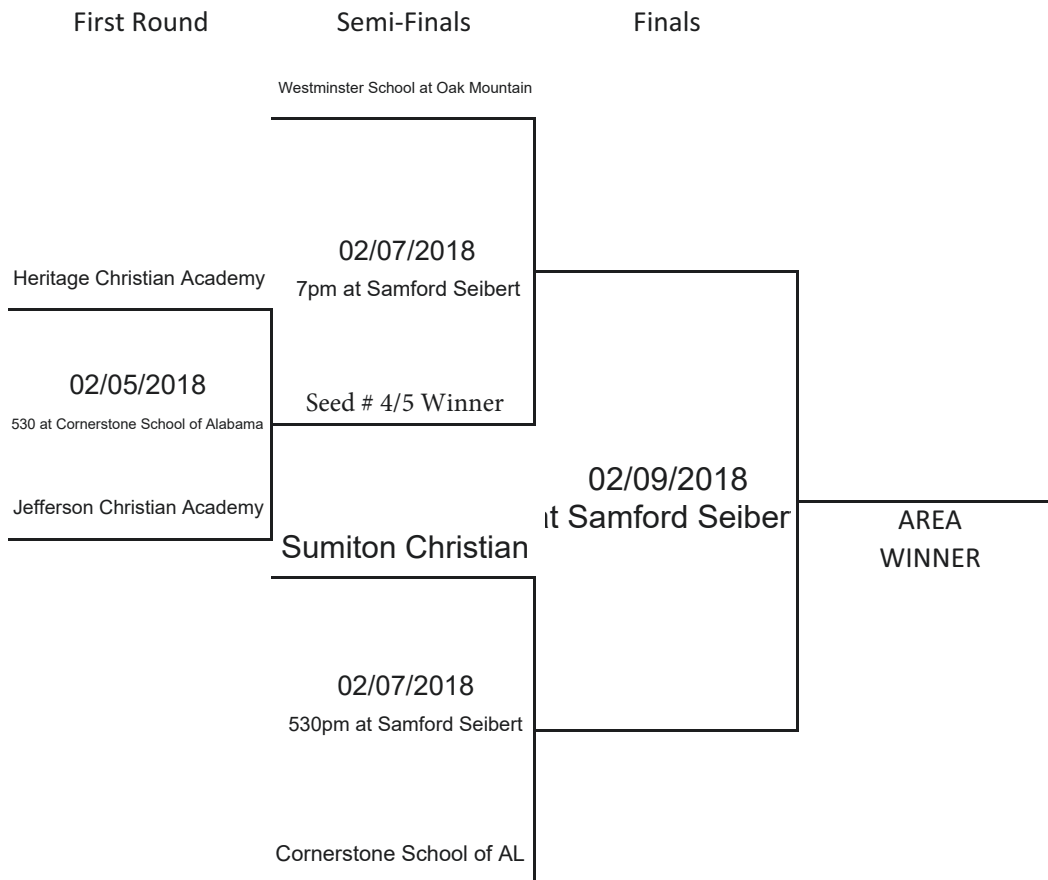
First Round

Semi-Finals

Finals

Westminster School at Oak Mountain

02/07/2018
7pm at Samford Seibert

Heritage Christian Academy

02/05/2018
530 at Cornerstone School of Alabama

Seed # 4/5 Winner

Jefferson Christian Academy

02/09/2018
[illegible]t Samford Seiber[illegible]

AREA
WINNER

Sumiton Christian

02/07/2018
530pm at Samford Seibert

Cornerstone School of AL